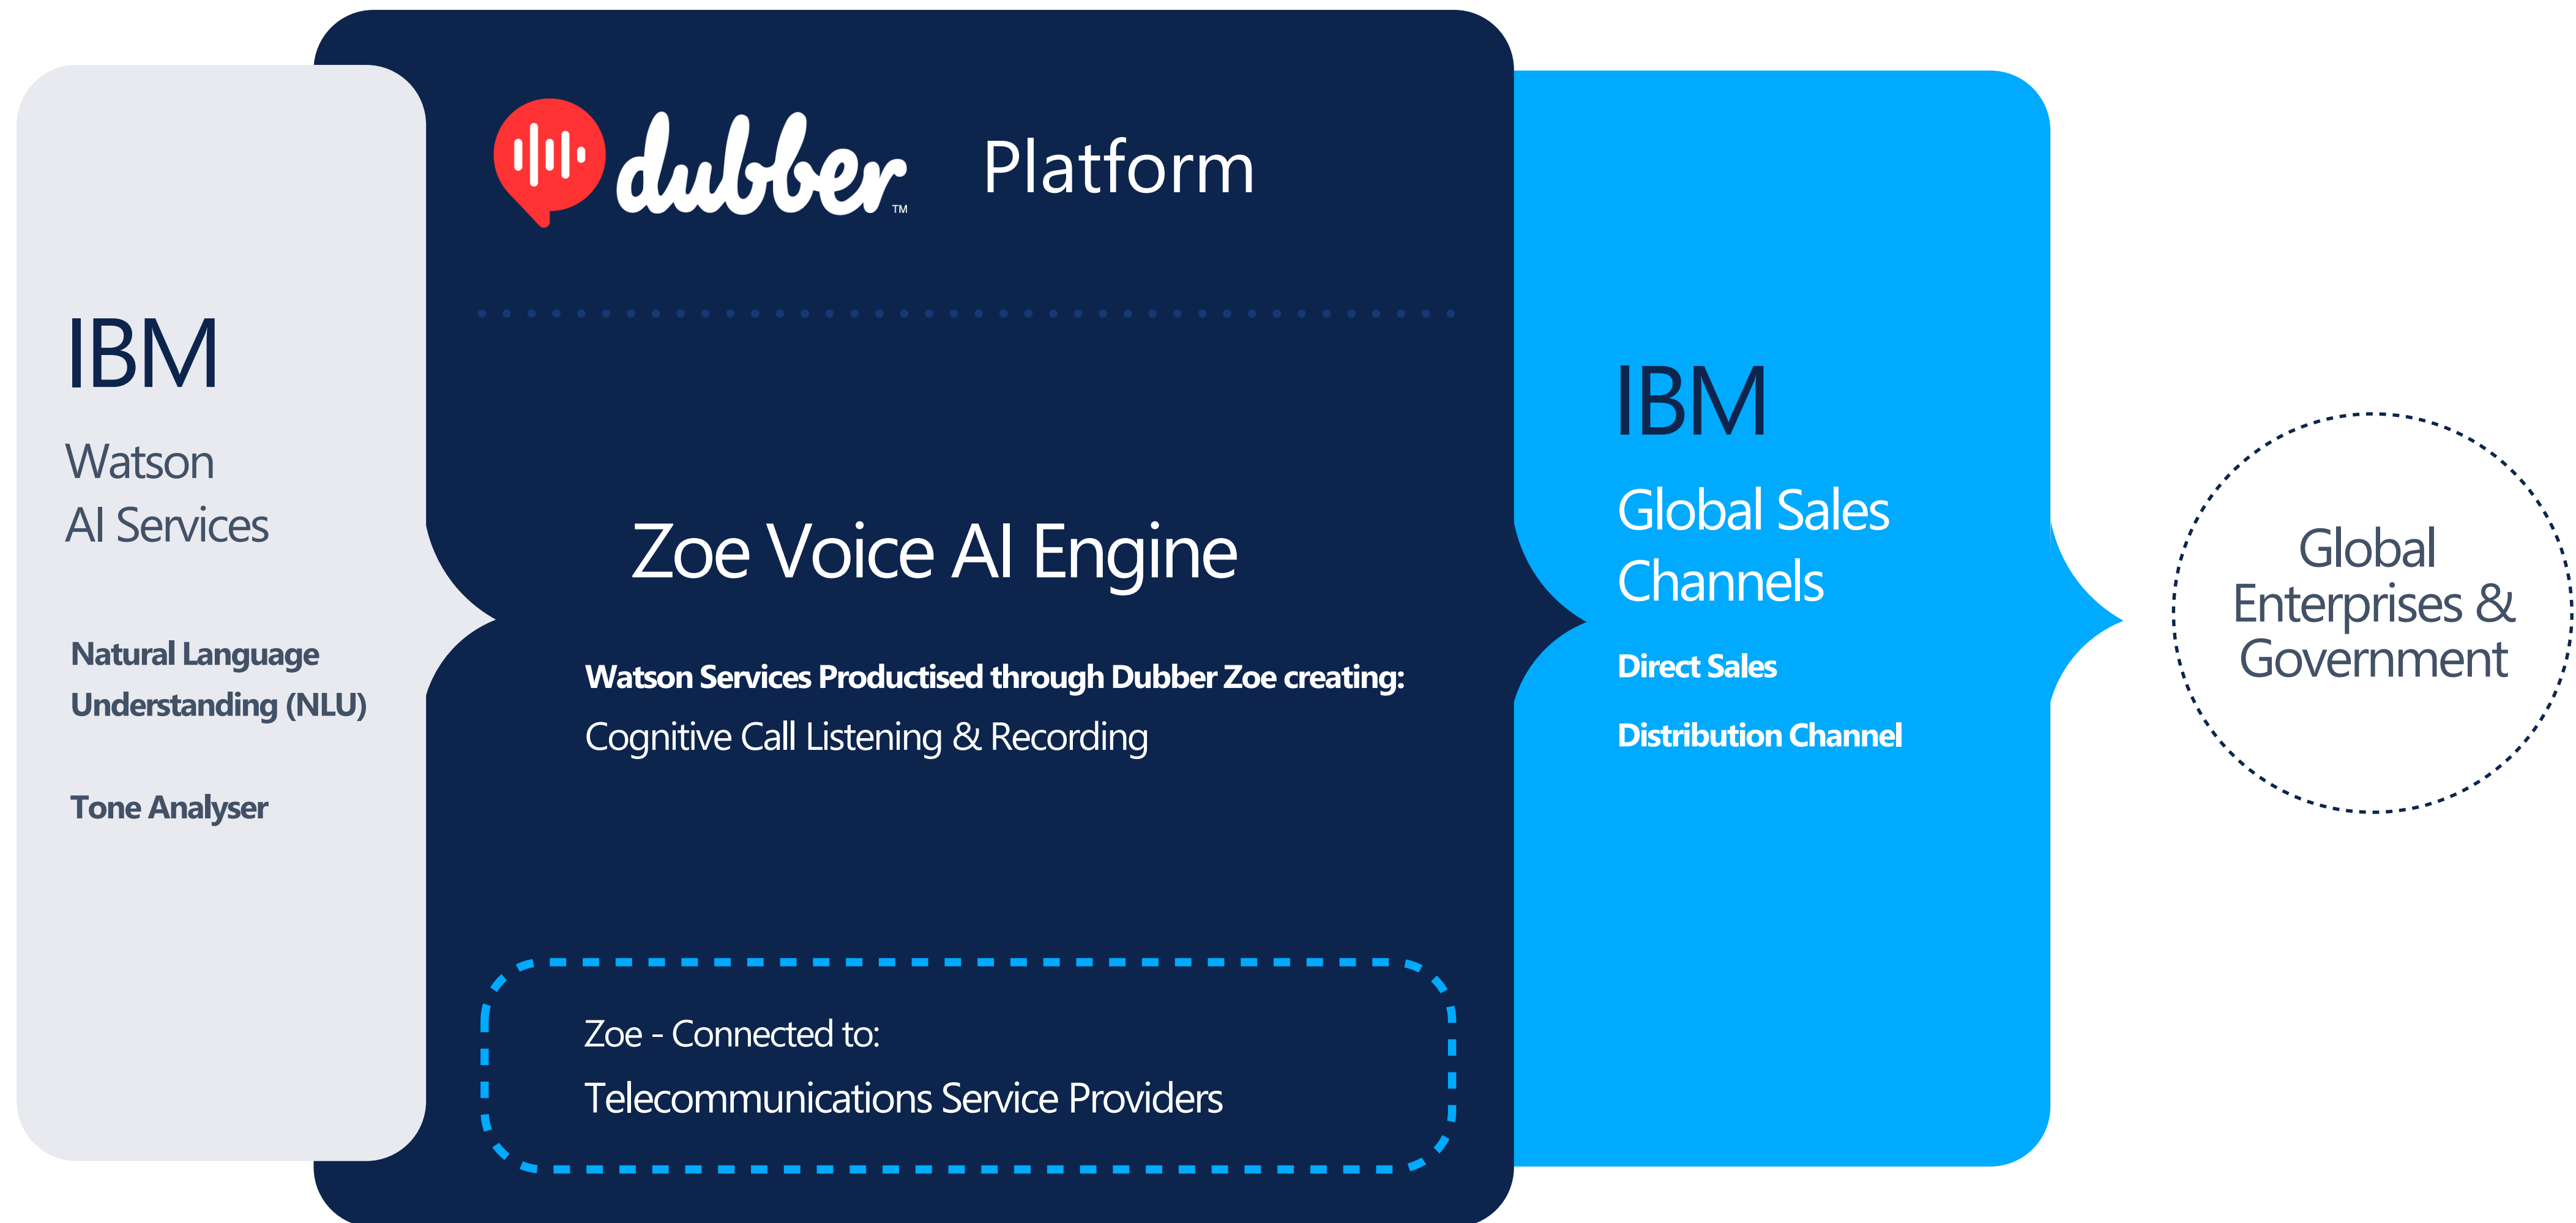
IBM

Watson
AI Services

Natural Language Understanding (NLU)

Tone Analyser

dubber™ Platform

Zoe Voice AI Engine

Watson Services Productised through Dubber Zoe creating:

Cognitive Call Listening & Recording

Zoe - Connected to:

Telecommunications Service Providers

IBM

Global Sales Channels

Direct Sales

Distribution Channel

Global Enterprises & Government